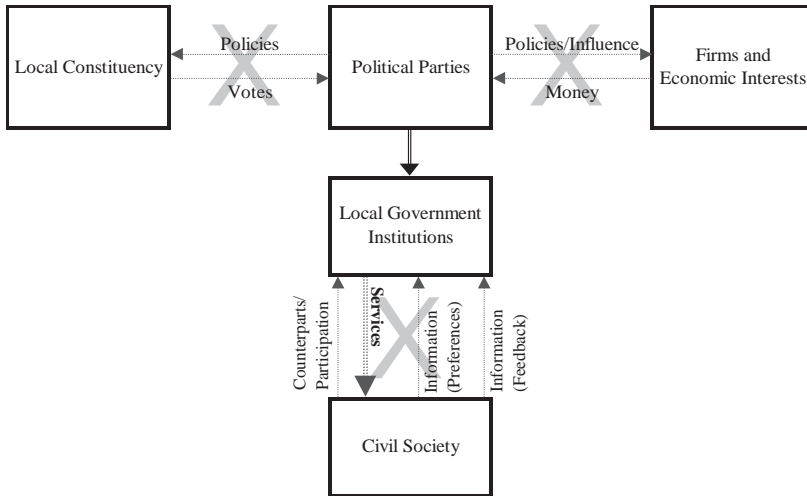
Local Constituency

Policies

Votes

Political Parties

Policies/Influence

Money

Firms and Economic Interests

Local Government Institutions

Counterparts/ Participation

Services

Information (Preferences)

Information (Feedback)

Civil Society